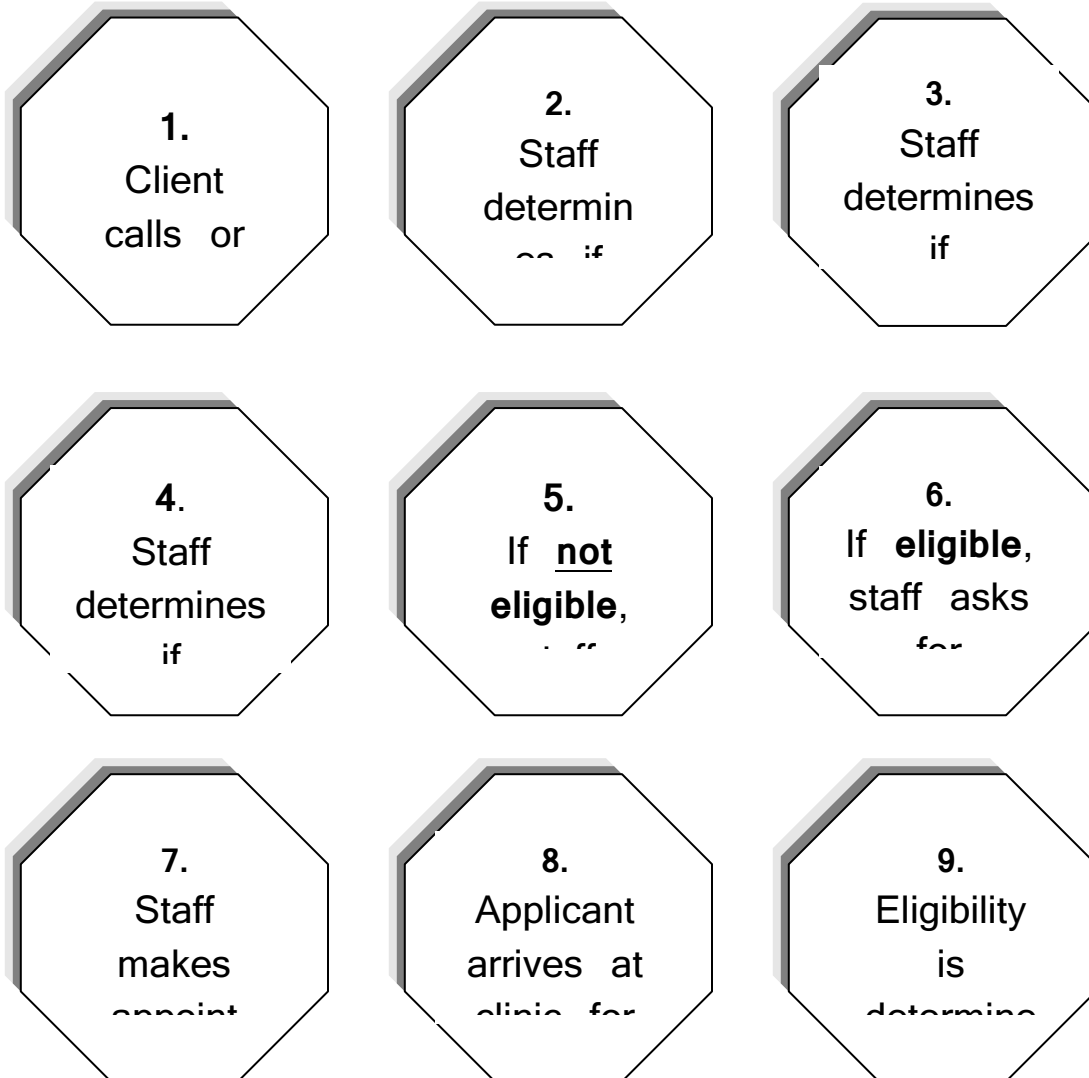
1.
Client
calls or

2.
Staff
determin
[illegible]

3.
Staff
determines
if

4.
Staff
determines
if

5.
If **not**
**eligible**,
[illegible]

6.
If **eligible**,
staff asks
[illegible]

7.
Staff
makes
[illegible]

8.
Applicant
arrives at
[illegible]

9.
Eligibility
is
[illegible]